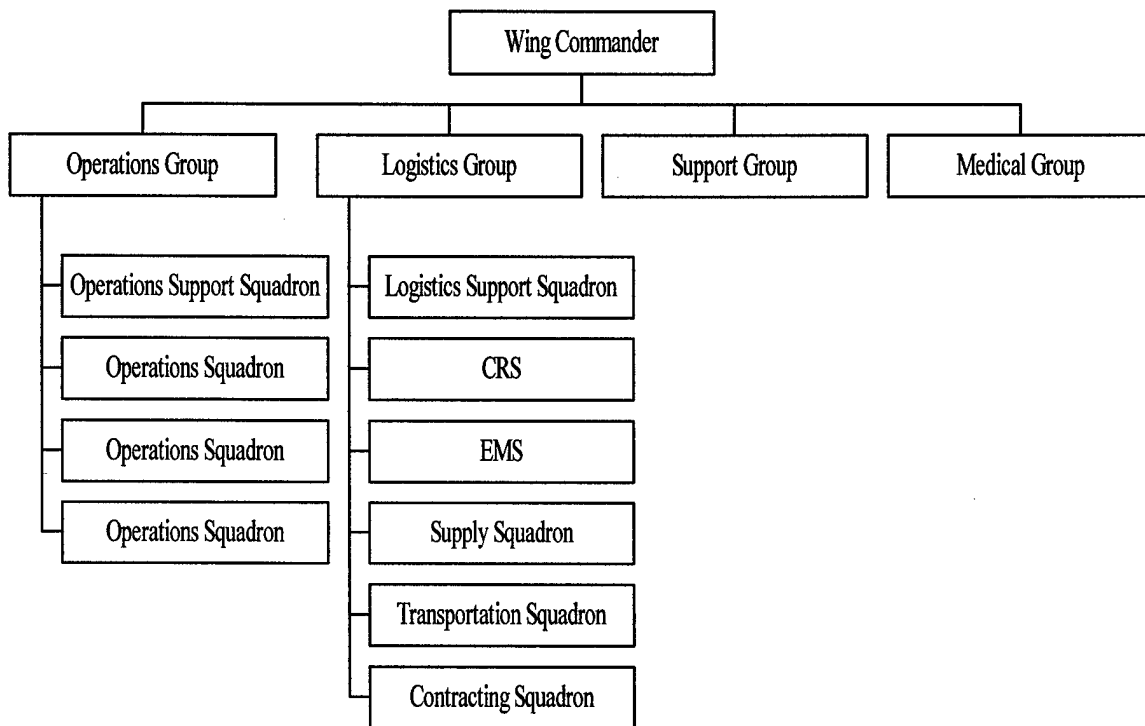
Wing Commander

Operations Group

Logistics Group

Support Group

Medical Group

Operations Support Squadron

Operations Squadron

Operations Squadron

Operations Squadron

Logistics Support Squadron

CRS

EMS

Supply Squadron

Transportation Squadron

Contracting Squadron